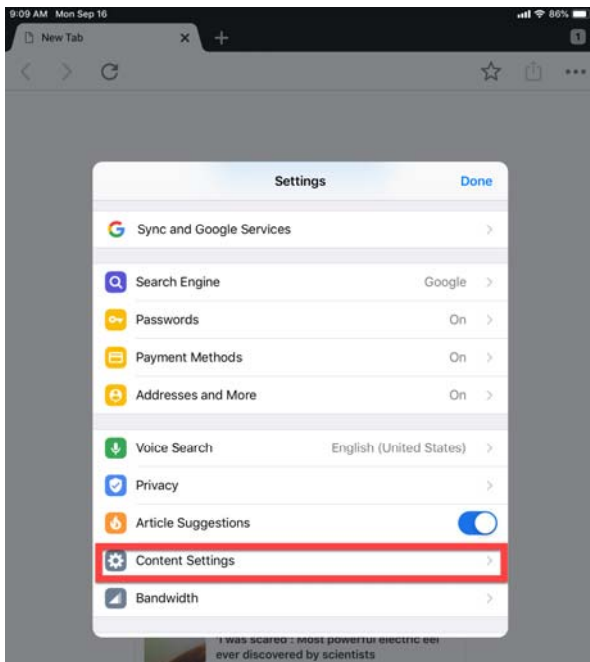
9:09 AM Mon Sep 16

86%

New Tab

1

Settings

Done

Sync and Google Services

Search Engine Google

Passwords On

Payment Methods On

Addresses and More On

Voice Search English (United States)

Privacy

Article Suggestions

Content Settings

Bandwidth

'I was scared': Most powerful electric eel ever discovered by scientists